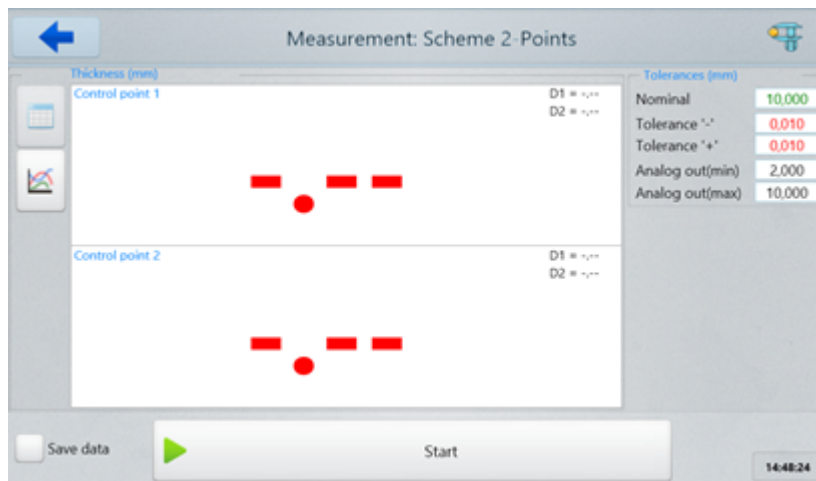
Measurement: Scheme 2-Points

Thickness (mm)

Control point 1

D1 = -,--
D2 = -,--

Control point 2

D1 = -,--
D2 = -,--

Tolerances (mm)

| Nominal | 10,000 |
|---|---|
| Tolerance '-' | 0,010 |
| Tolerance '+' | 0,010 |
| Analog out(min) | 2,000 |
| Analog out(max) | 10,000 |

Save data

Start

14:48:24